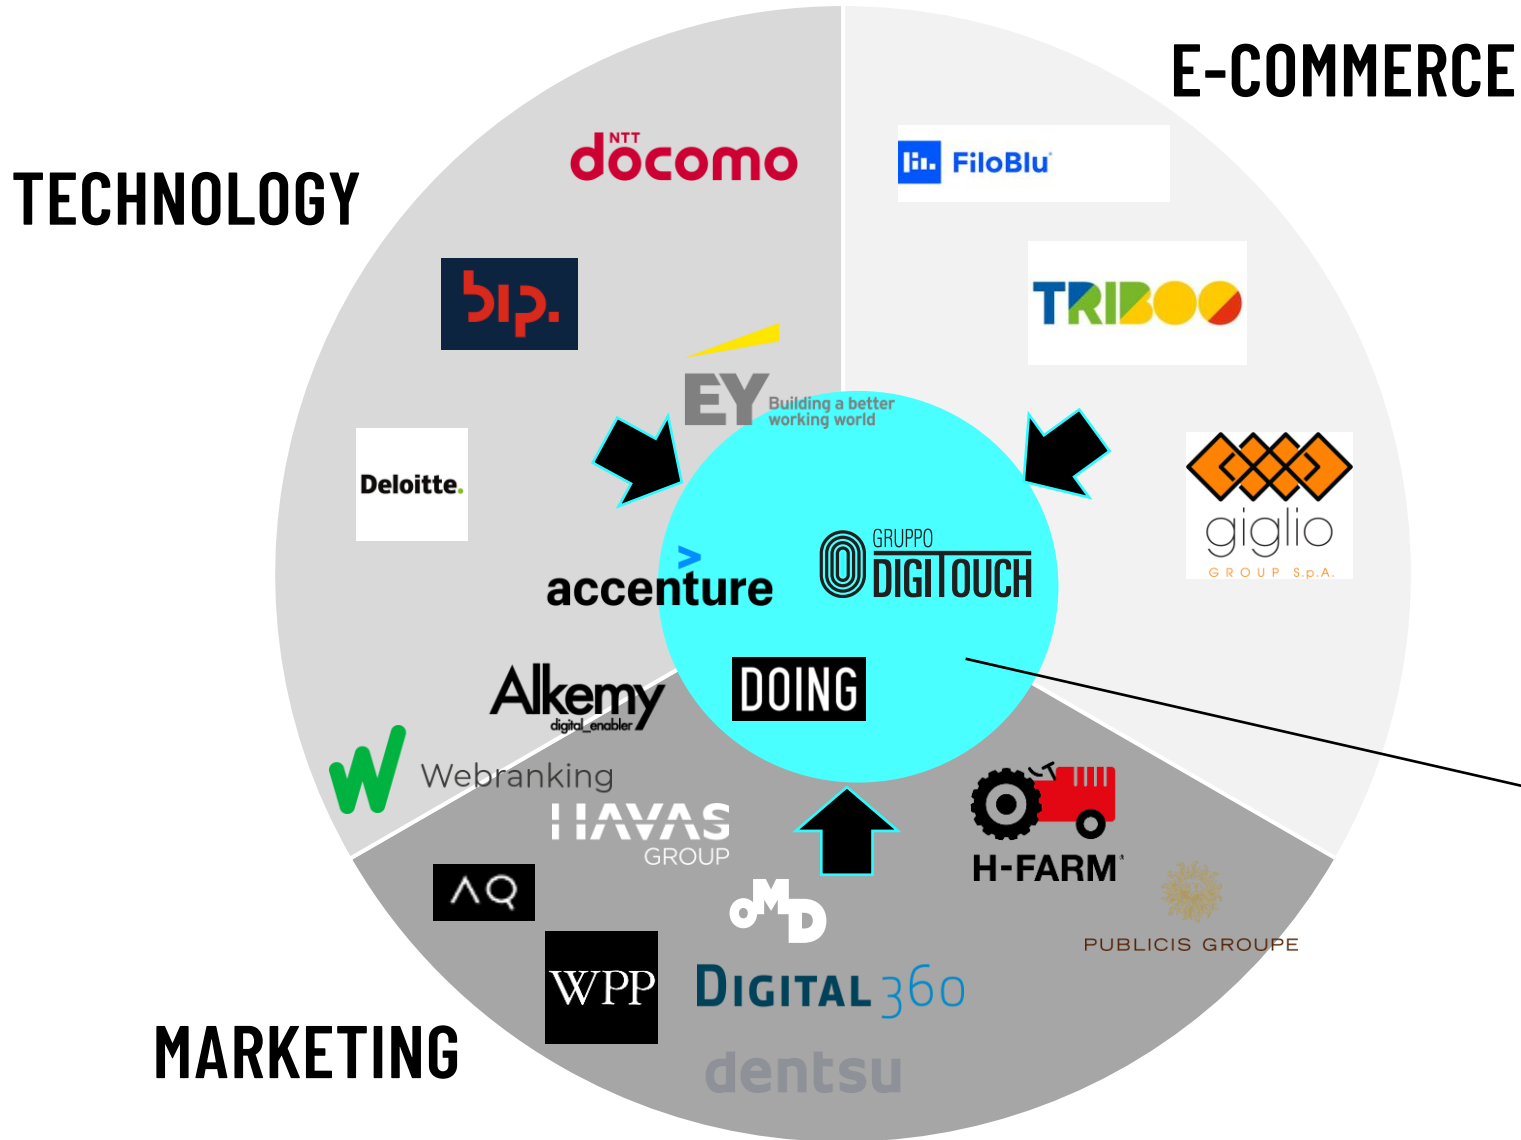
E-COMMERCE

TECHNOLOGY

NTT docomo

FiloBlu

bip.

TRIBOO

EY Building a better working world

Deloitte.

giglio GROUP S.p.A.

accenture

GRUPPO DIGITOUCH

DOING

Alkemy digital_enabler

Webranking

HAVAS GROUP

H-FARM

AQ

OMD

PUBLICIS GROUPE

WPP

DIGITAL 360

dentsu

MARKETING